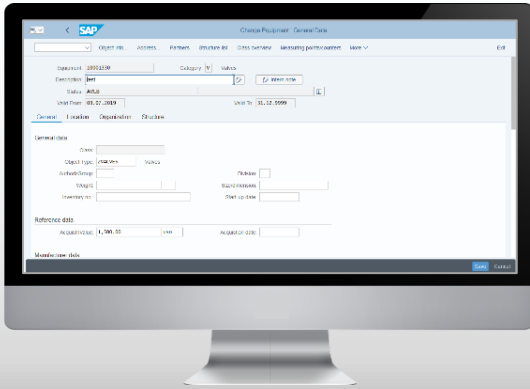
SAP

Change Equipment: General Data

Object info Address Partners Structure list Class overview Measuring points/counters More

Exit

Equipment: 10001550 Category: M Valves

Description: test

Inform.note

Status: AVLB

Valid From: 08.07.2019 Valid To: 31.12.9999

General Location Organization Structure

General data

Class:

Object Type: 2VALVES Valves

AuthorizGroup: Division:

Weight: Size/dimension:

Inventory no: Start-up date:

Reference data

AcquistnValue: 1,300.00 USD Acquisition date:

Manufacturer data

Save Cancel